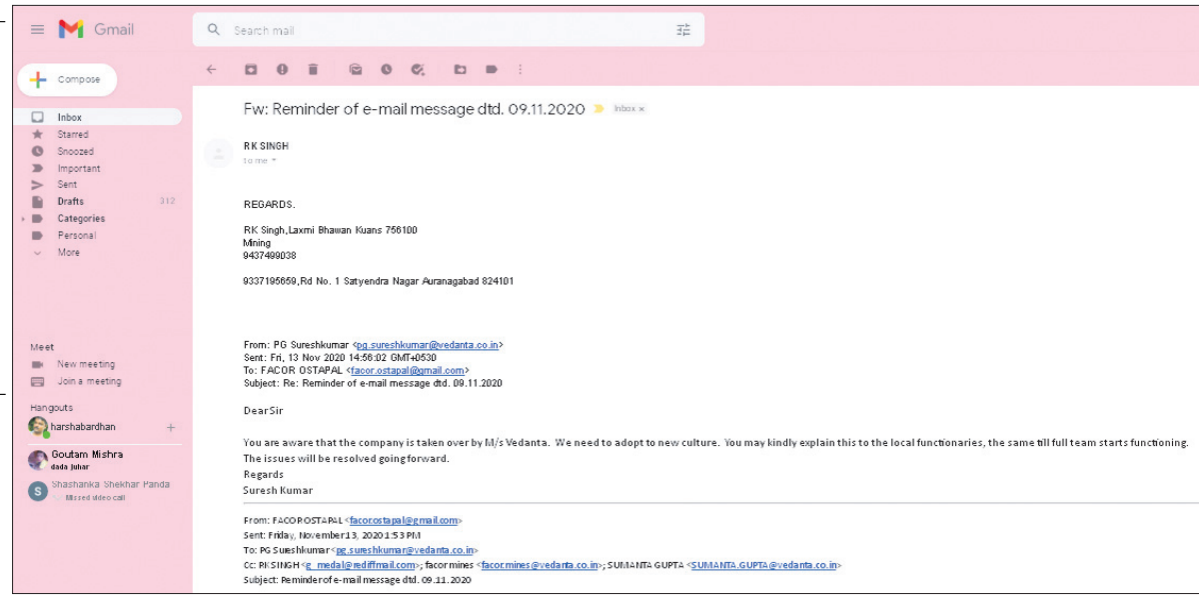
Gmail

Search mail

Compose

Inbox
Starred
Snoozed
Important
Sent
Drafts 312
Categories
Personal
More

Meet
New meeting
Join a meeting

Hangouts
harshabardhan
Goutam Mishra
dada juhar
Shashanka Shekhar Panda
Missed video call

Fw: Reminder of e-mail message dtd. 09.11.2020 Inbox ×

RK SINGH
to me

REGARDS.

RK Singh,Laxmi Bhawan Kuans 756100
Mining
9437499038

9337195659,Rd No. 1 Satyendra Nagar Auranagabad 824101

From: PG Sureshkumar <pg.sureshkumar@vedanta.co.in>
Sent: Fri, 13 Nov 2020 14:56:02 GMT+0530
To: FACOR OSTAPAL <facor.ostapal@gmail.com>
Subject: Re: Reminder of e-mail message dtd. 09.11.2020

DearSir

You are aware that the company is taken over by M/s Vedanta. We need to adopt to new culture. You may kindly explain this to the local functionaries, the same till full team starts functioning. The issues will be resolved going forward.
Regards
Suresh Kumar

From: FACOROSTAPAL <facorostapal@gmail.com>
Sent: Friday, November13, 20201:53 PM
To: PG Sureshkumar <pg.sureshkumar@vedanta.co.in>
Cc: RKSINGH <g_medal@rediffmail.com>; facormines <facormines@vedanta.co.in>; SUMANTA GUPTA <SUMANTA.GUPTA@vedanta.co.in>
Subject: Reminderofe-mail message dtd. 09.11.2020